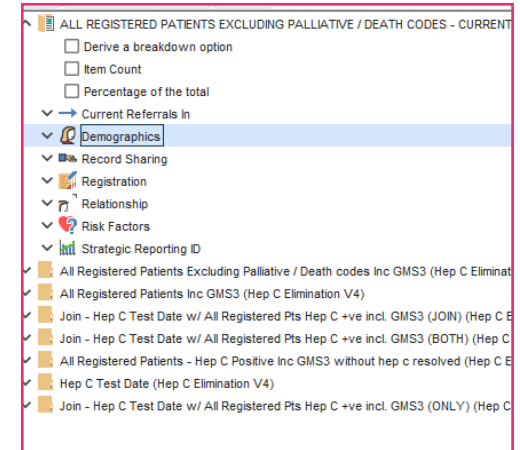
ALL REGISTERED PATIENTS EXCLUDING PALLIATIVE / DEATH CODES - CURRENT

Derive a breakdown option

Item Count

Percentage of the total

Current Referrals In

Demographics

Record Sharing

Registration

Relationship

Risk Factors

Strategic Reporting ID

All Registered Patients Excluding Palliative / Death codes Inc GMS3 (Hep C Eliminat

All Registered Patients Inc GMS3 (Hep C Elimination V4)

Join - Hep C Test Date w/ All Registered Pts Hep C +ve incl. GMS3 (JOIN) (Hep C E

Join - Hep C Test Date w/ All Registered Pts Hep C +ve incl. GMS3 (BOTH) (Hep C

All Registered Patients - Hep C Positive Inc GMS3 without hep c resolved (Hep C E

Hep C Test Date (Hep C Elimination V4)

Join - Hep C Test Date w/ All Registered Pts Hep C +ve incl. GMS3 (ONLY) (Hep C